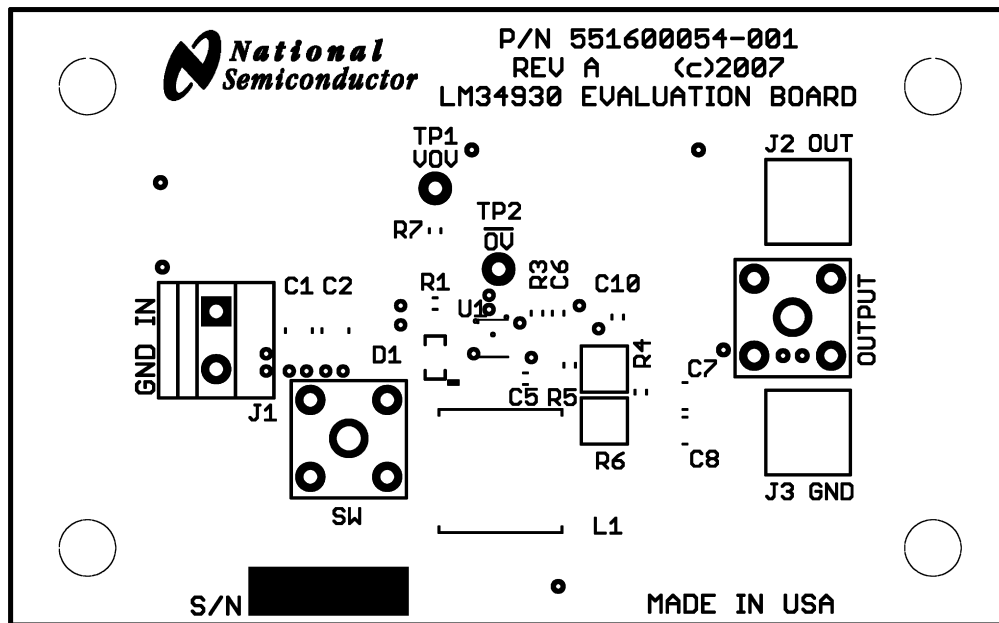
National Semiconductor

P/N 551600054-001
REV A (c)2007
LM34930 EVALUATION BOARD

TP1
VOV

TP2
$\overline{OV}$

R7

J2 OUT

OUTPUT

GND IN

C1 C2

R1

R3 C6

C10

U1

D1

R4

C7

C5 R5

J1

R6

C8

SW

L1

J3 GND

S/N

MADE IN USA